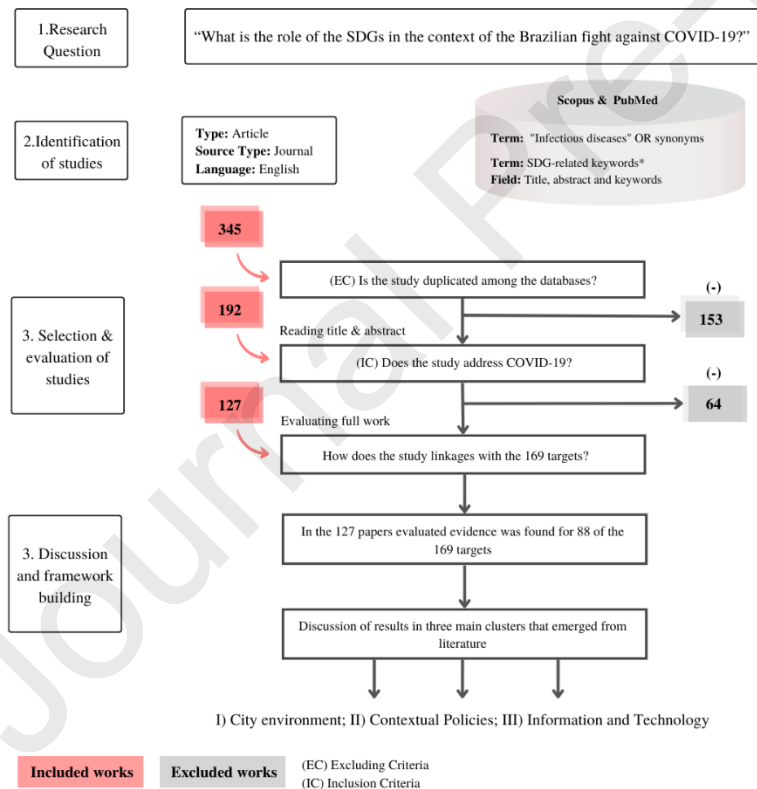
1.Research Question

"What is the role of the SDGs in the context of the Brazilian fight against COVID-19?"

2.Identification of studies

Type: Article
Source Type: Journal
Language: English

Scopus & PubMed

Term: "Infectious diseases" OR synonyms
Term: SDG-related keywords*
Field: Title, abstract and keywords

3. Selection & evaluation of studies

345

(EC) Is the study duplicated among the databases?

(-)
153

192

Reading title & abstract

(IC) Does the study address COVID-19?

(-)
64

127

Evaluating full work

How does the study linkages with the 169 targets?

3. Discussion and framework building

In the 127 papers evaluated evidence was found for 88 of the 169 targets

Discussion of results in three main clusters that emerged from literature

I) City environment; II) Contextual Policies; III) Information and Technology

Included works

Excluded works

(EC) Excluding Criteria
(IC) Inclusion Criteria

Journal Pre-proof